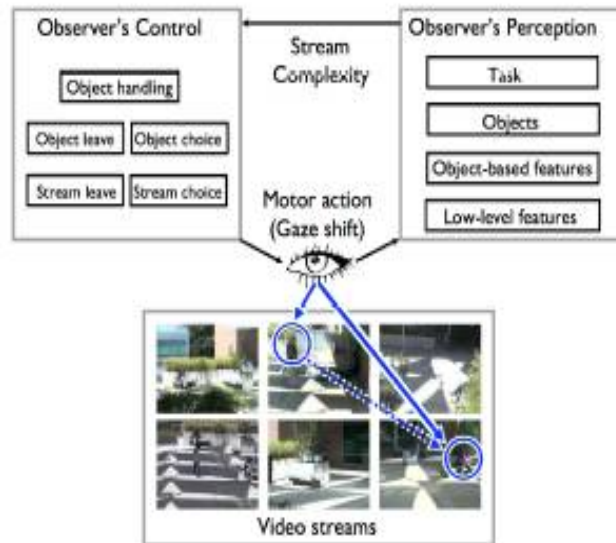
Observer's Control

Object handling

Object leave

Object choice

Stream leave

Stream choice

Stream Complexity

Motor action (Gaze shift)

Observer's Perception

Task

Objects

Object-based features

Low-level features

Video streams